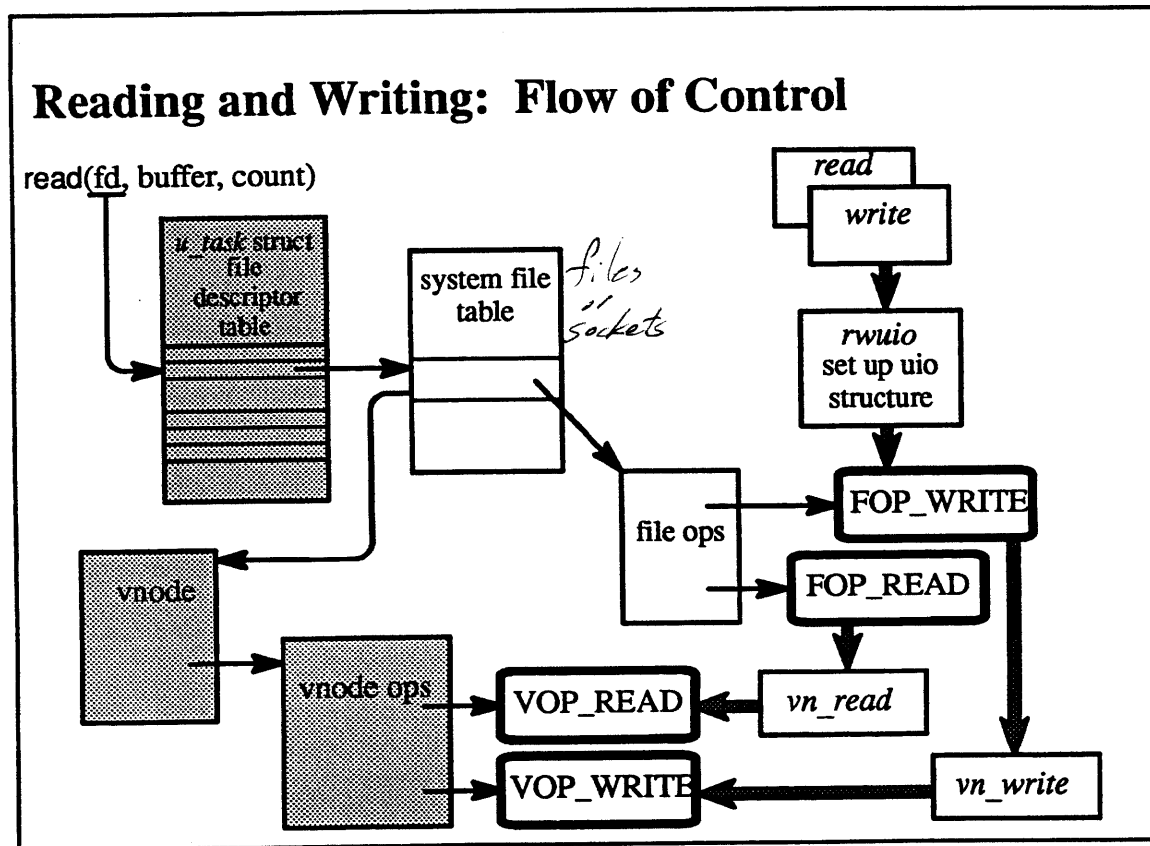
Reading and Writing: Flow of Control

read(fd, buffer, count)

u_task struct file descriptor table

system file table

files or sockets

read

write

rwuio set up uio structure

file ops

FOP_WRITE

FOP_READ

vnode

vnode ops

VOP_READ

vn_read

VOP_WRITE

vn_write